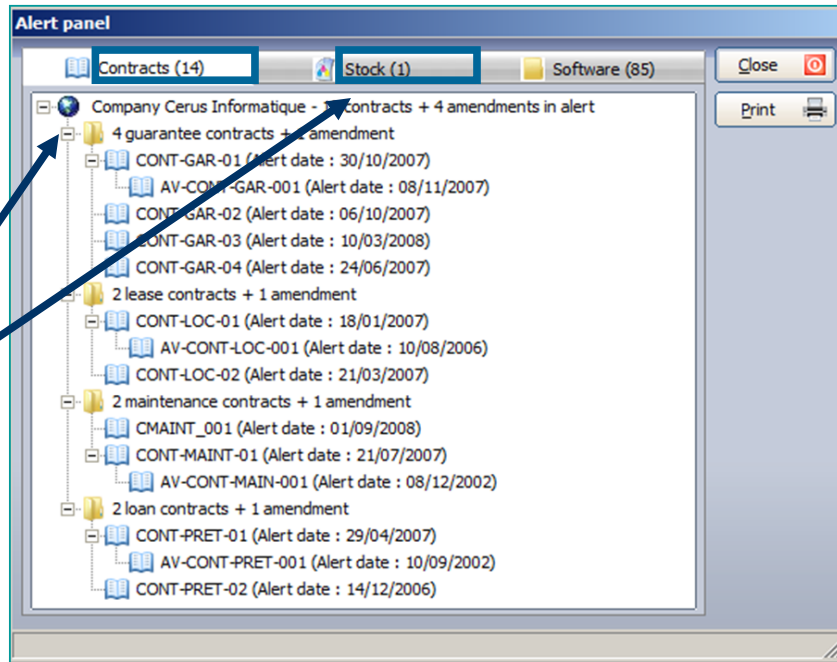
Alert panel

Contracts (14)

Stock (1)

Software (85)

Close

Print

Company Cerus Informatique - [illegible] contracts + 4 amendments in alert

4 guarantee contracts + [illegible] amendment

CONT-GAR-01 (Alert date : 30/10/2007)

AV-CONT-GAR-001 (Alert date : 08/11/2007)

CONT-GAR-02 (Alert date : 06/10/2007)

CONT-GAR-03 (Alert date : 10/03/2008)

CONT-GAR-04 (Alert date : 24/06/2007)

2 lease contracts + 1 amendment

CONT-LOC-01 (Alert date : 18/01/2007)

AV-CONT-LOC-001 (Alert date : 10/08/2006)

CONT-LOC-02 (Alert date : 21/03/2007)

2 maintenance contracts + 1 amendment

CMAINT_001 (Alert date : 01/09/2008)

CONT-MAINT-01 (Alert date : 21/07/2007)

AV-CONT-MAIN-001 (Alert date : 08/12/2002)

2 loan contracts + 1 amendment

CONT-PRET-01 (Alert date : 29/04/2007)

AV-CONT-PRET-001 (Alert date : 10/09/2002)

CONT-PRET-02 (Alert date : 14/12/2006)